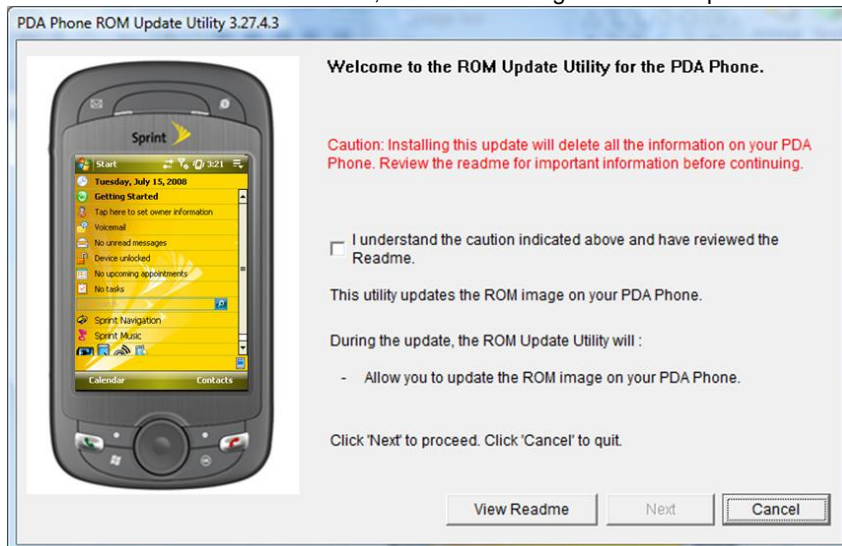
PDA Phone ROM Update Utility 3.27.4.3

Sprint

Start 3:21

Tuesday, July 15, 2008

Getting Started

Tap here to set owner information

Voicemail

No unread messages

Device unlocked

No upcoming appointments

No tasks

Sprint Navigation

Sprint Music

Calendar Contacts

Welcome to the ROM Update Utility for the PDA Phone.

Caution: Installing this update will delete all the information on your PDA Phone. Review the readme for important information before continuing.

I understand the caution indicated above and have reviewed the Readme.

This utility updates the ROM image on your PDA Phone.

During the update, the ROM Update Utility will :

- Allow you to update the ROM image on your PDA Phone.

Click 'Next' to proceed. Click 'Cancel' to quit.

View Readme Next Cancel